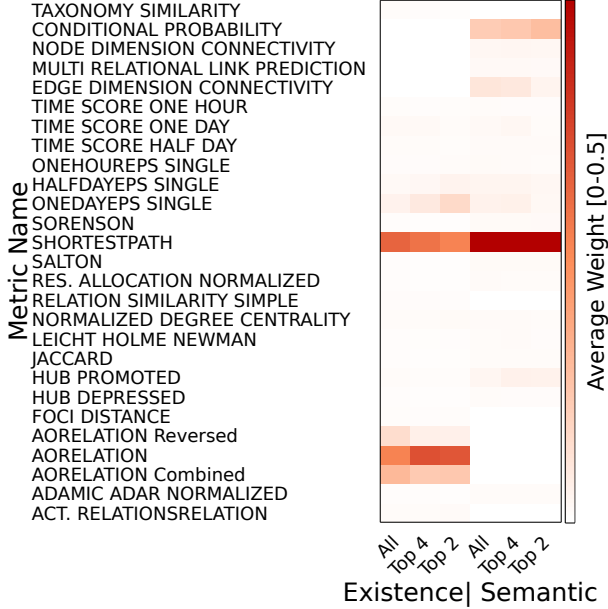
TAXONOMY SIMILARITY
CONDITIONAL PROBABILITY
NODE DIMENSION CONNECTIVITY
MULTI RELATIONAL LINK PREDICTION
EDGE DIMENSION CONNECTIVITY
TIME SCORE ONE HOUR
TIME SCORE ONE DAY
TIME SCORE HALF DAY
ONEHOUREPS SINGLE
HALFDAYEPS SINGLE
ONEDAYEPS SINGLE
SORENSON
SHORTESTPATH
SALTON
RES. ALLOCATION NORMALIZED
RELATION SIMILARITY SIMPLE
NORMALIZED DEGREE CENTRALITY
LEICHT HOLME NEWMAN
JACCARD
HUB PROMOTED
HUB DEPRESSED
FOCI DISTANCE
AORELATION Reversed
AORELATION
AORELATION Combined
ADAMIC ADAR NORMALIZED
ACT. RELATIONSRELATION

Metric Name

Average Weight [0-0.5]

All
Top 4
Top 2
All
Top 4
Top 2

Existence| Semantic